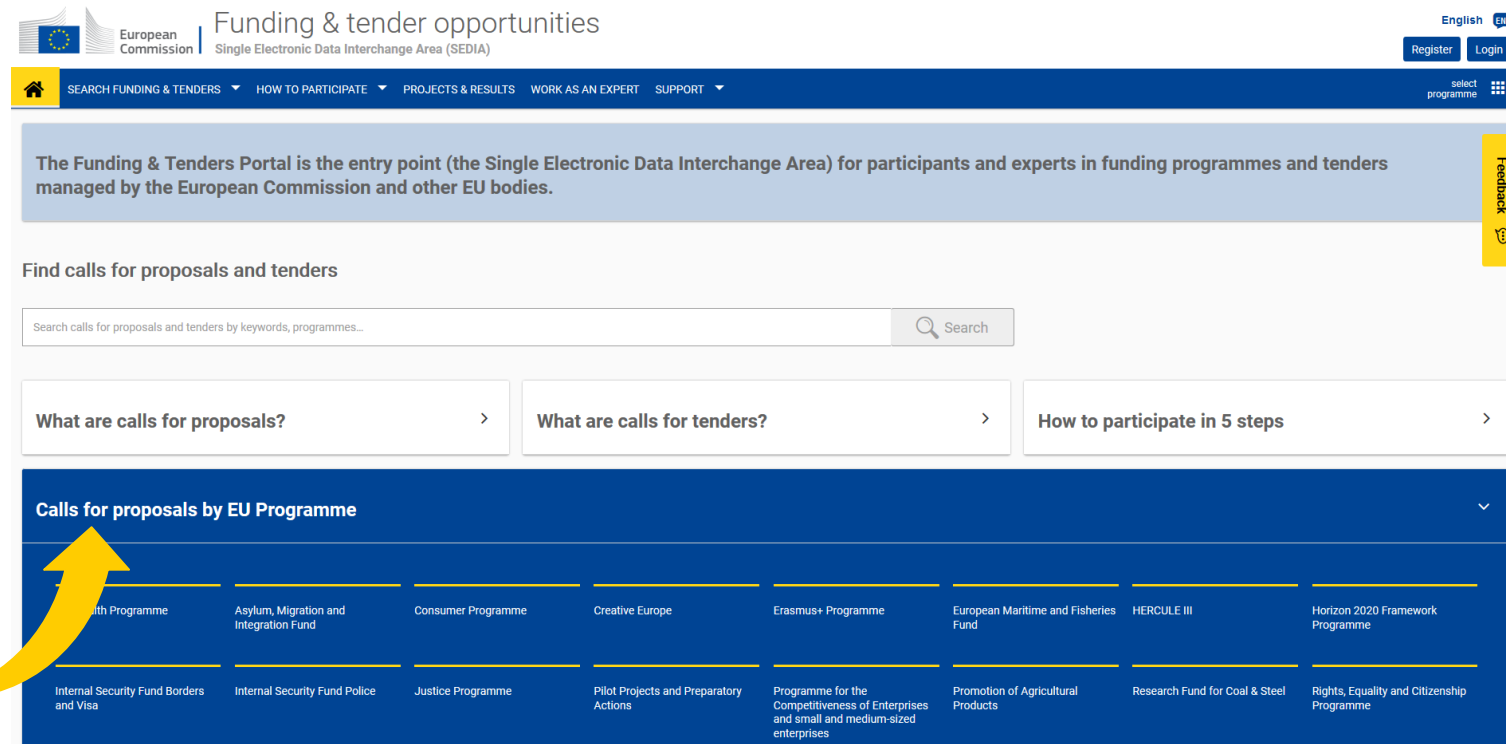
European Commission

Funding & tender opportunities
Single Electronic Data Interchange Area (SEDIA)

English EN
Register Login

SEARCH FUNDING & TENDERS HOW TO PARTICIPATE PROJECTS & RESULTS WORK AS AN EXPERT SUPPORT

select programme

The Funding & Tenders Portal is the entry point (the Single Electronic Data Interchange Area) for participants and experts in funding programmes and tenders managed by the European Commission and other EU bodies.

Feedback

Find calls for proposals and tenders

Search calls for proposals and tenders by keywords, programmes...

Search

What are calls for proposals?

What are calls for tenders?

How to participate in 5 steps

Calls for proposals by EU Programme

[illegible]th Programme

Asylum, Migration and Integration Fund

Consumer Programme

Creative Europe

Erasmus+ Programme

European Maritime and Fisheries Fund

HERCULE III

Horizon 2020 Framework Programme

Internal Security Fund Borders and Visa

Internal Security Fund Police

Justice Programme

Pilot Projects and Preparatory Actions

Programme for the Competitiveness of Enterprises and small and medium-sized enterprises

Promotion of Agricultural Products

Research Fund for Coal & Steel

Rights, Equality and Citizenship Programme